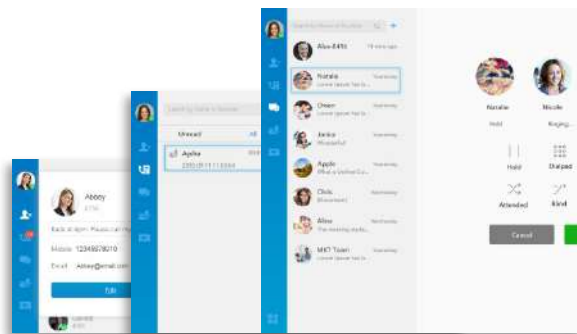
Abbey
Back at 4pm. Please call me
Mobile 12345678910
Email Abbey@email.com
Edit

Unread All
Aysha
2305181113.0024

Alex-8496
Natalie
Lorem ipsum
Owen
Jenica
Wonderful
Apple
Chris
Alice
MKT Team

Natalie
Nicole
Hold
Ringing
Hold
Dialpad
Attended
Blind
Cancel